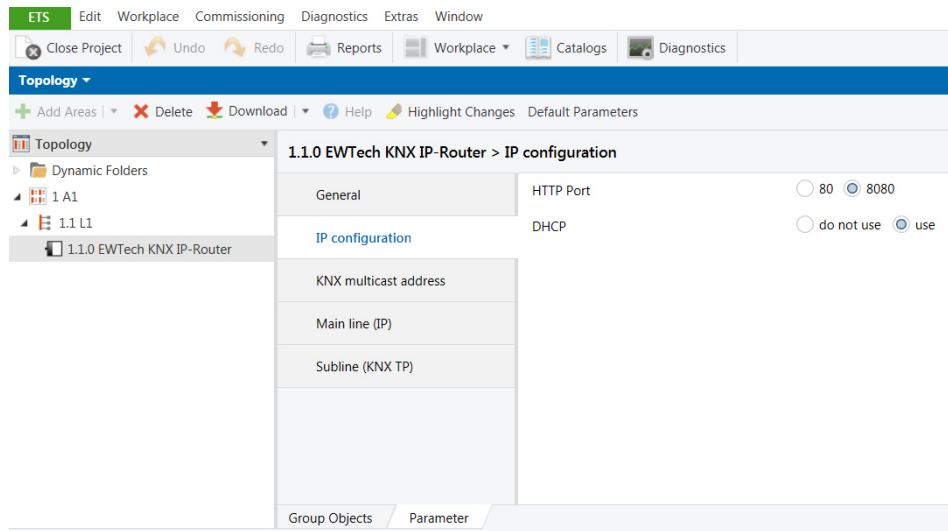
ETS Edit Workplace Commissioning Diagnostics Extras Window

Close Project Undo Redo Reports Workplace Catalogs Diagnostics

Topology

Add Areas Delete Download Help Highlight Changes Default Parameters

Topology

Dynamic Folders

1 A1

1.1 L1

1.1.0 EWTech KNX IP-Router

1.1.0 EWTech KNX IP-Router > IP configuration

General

IP configuration

KNX multicast address

Main line (IP)

Subline (KNX TP)

HTTP Port 80 8080

DHCP do not use use

Group Objects Parameter